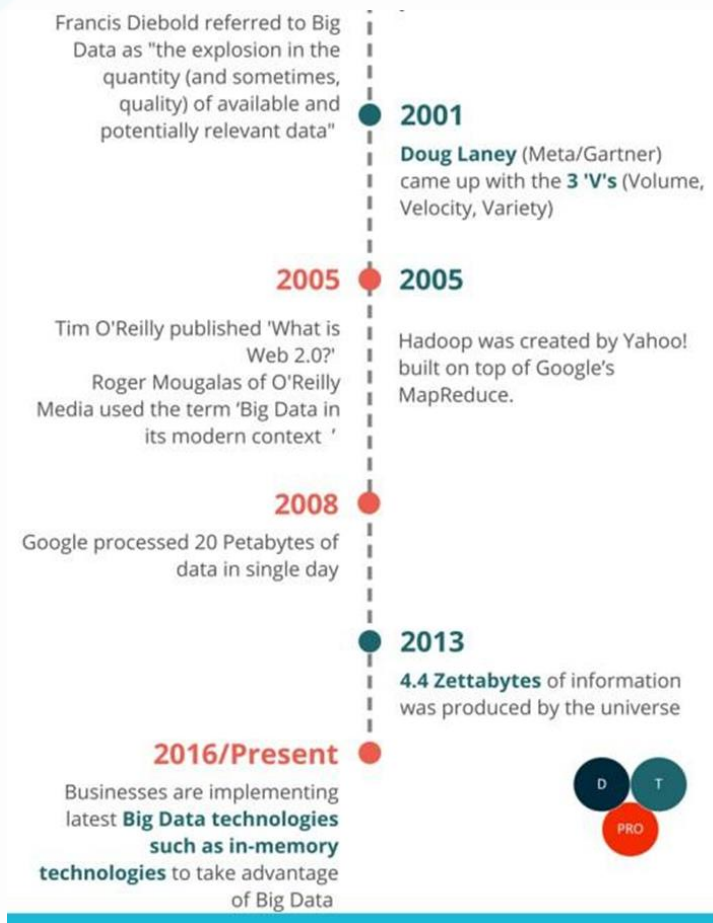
Francis Diebold referred to Big Data as "the explosion in the quantity (and sometimes, quality) of available and potentially relevant data"

2001
Doug Laney (Meta/Gartner) came up with the 3 'V's (Volume, Velocity, Variety)

2005
Tim O'Reilly published 'What is Web 2.0?' Roger Mougalas of O'Reilly Media used the term 'Big Data in its modern context '

2005
Hadoop was created by Yahoo! built on top of Google's MapReduce.

2008
Google processed 20 Petabytes of data in single day

2013
4.4 Zettabytes of information was produced by the universe

2016/Present
Businesses are implementing latest Big Data technologies such as in-memory technologies to take advantage of Big Data

D T PRO